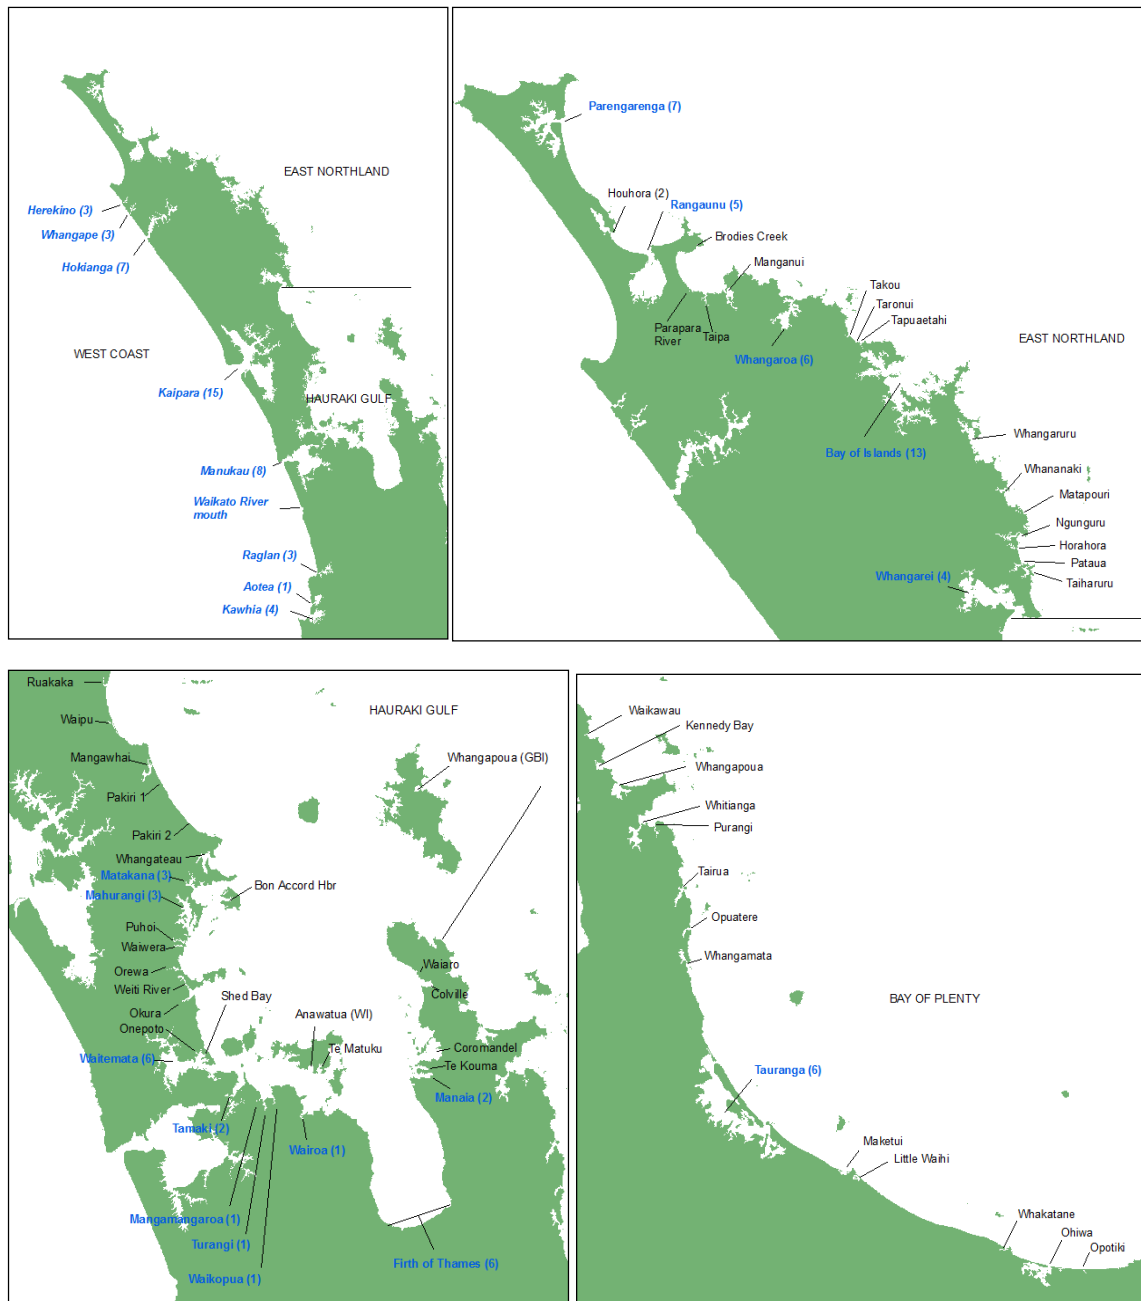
EAST NORTHLAND

Herekino (3)

Whangape (3)

Hokianga (7)

WEST COAST

Kaipara (15)

HAURAKI GULF

Manukau (8)

Waikato River mouth

Raglan (3)

Aotea (1)

Kawhia (4)

Parengarenga (7)

Houhora (2)

Rangaunu (5)

Brodies Creek

Manganui

Takou

Taronui

Tapuaetahi

EAST NORTHLAND

Parapara River

Taipa

Whangaroa (6)

Bay of Islands (13)

Whangaruru

Whananaki

Matapouri

Ngunguru

Horahora

Pataua

Taiharuru

Whangarei (4)

Ruakaka

Waipu

HAURAKI GULF

Mangawhai

Whangapoua (GBI)

Pakiri 1

Pakiri 2

Whangateau

Matakana (3)

Mahurangi (3)

Bon Accord Hbr

Puhoi

Waiwera

Waiaro

Orewa

Weiti River

Colville

Shed Bay

Okura

Onepoto

Anawatua (WI)

Te Matuku

Coromandel

Waitemata (6)

Te Kouma

Manaia (2)

Tamaki (2)

Wairoa (1)

Mangamangaroa (1)

Turangi (1)

Firth of Thames (6)

Waikopua (1)

Waikawau

Kennedy Bay

Whangapoua

Whitianga

Purangi

Tairua

Opuatere

Whangamata

BAY OF PLENTY

Tauranga (6)

Maketui

Little Waihi

Whakatane

Ohiwa

Opotiki